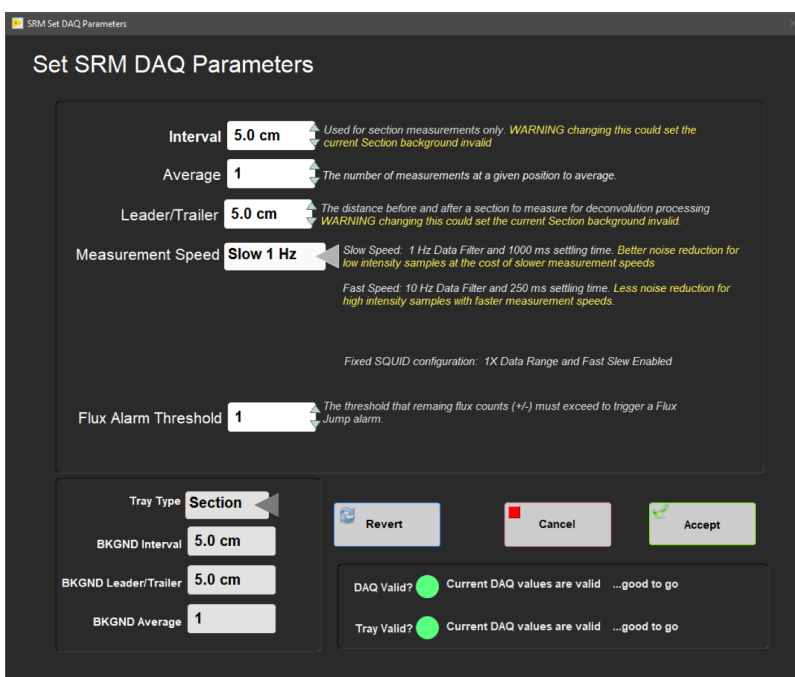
SRM Set DAQ Parameters

Set SRM DAQ Parameters

Interval 5.0 cm Used for section measurements only. WARNING changing this could set the current Section background invalid

Average 1 The number of measurements at a given position to average.

Leader/Trailer 5.0 cm The distance before and after a section to measure for deconvolution processing WARNING changing this could set the current Section background invalid.

Measurement Speed Slow 1 Hz Slow Speed: 1 Hz Data Filter and 1000 ms settling time. Better noise reduction for low intensity samples at the cost of slower measurement speeds

Fast Speed: 10 Hz Data Filter and 250 ms settling time. Less noise reduction for high intensity samples with faster measurement speeds.

Fixed SQUID configuration: 1X Data Range and Fast Slew Enabled

Flux Alarm Threshold 1 The threshold that remaing flux counts (+/-) must exceed to trigger a Flux Jump alarm.

Tray Type Section

BKGND Interval 5.0 cm

BKGND Leader/Trailer 5.0 cm

BKGND Average 1

Revert

Cancel

Accept

DAQ Valid? Current DAQ values are valid ...good to go

Tray Valid? Current DAQ values are valid ...good to go